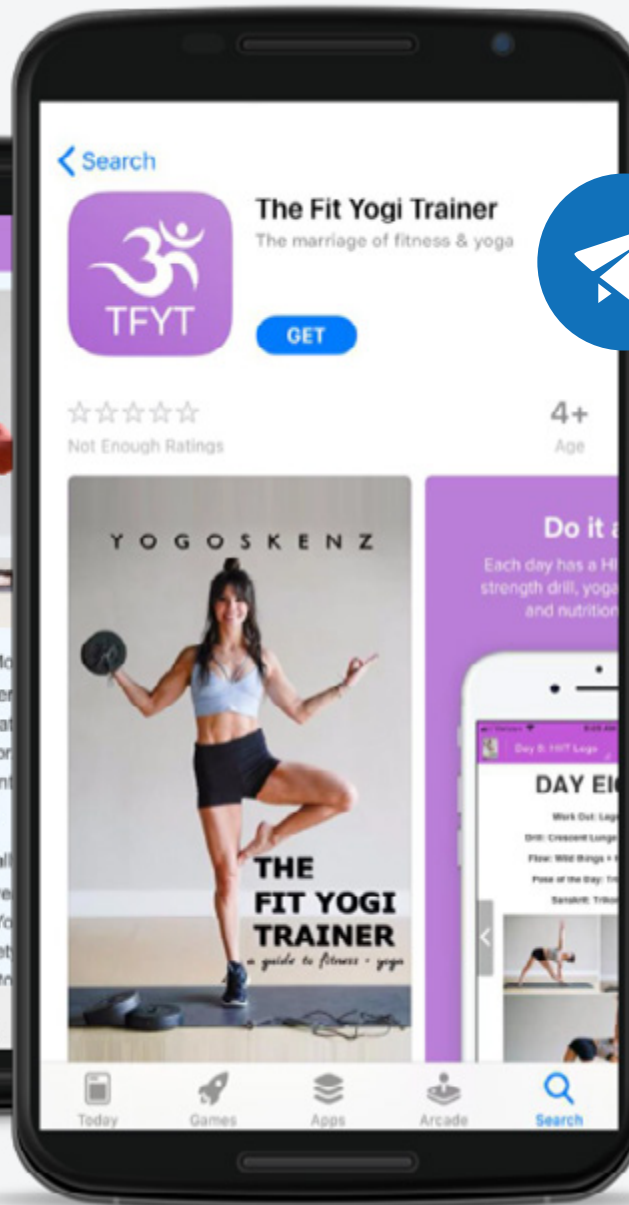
< Search

TFYT

The Fit Yogi Trainer

The marriage of fitness & yoga

GET

☆☆☆☆☆

Not Enough Ratings

4+

Age

YOGOSKENZ

THE FIT YOGI TRAINER

a guide to fitness + yoga

Do it a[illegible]

Each day has a HI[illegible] strength drill, yoga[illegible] and nutrition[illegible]

Day 8: HIIT Legs

DAY EI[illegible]

Work Out: Legs

Drill: Crescent Lunge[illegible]

Flow: Wild Things + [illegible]

Pose of the Day: Tri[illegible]

Sanskrit: Triko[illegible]

Today

Games

Apps

Arcade

Search